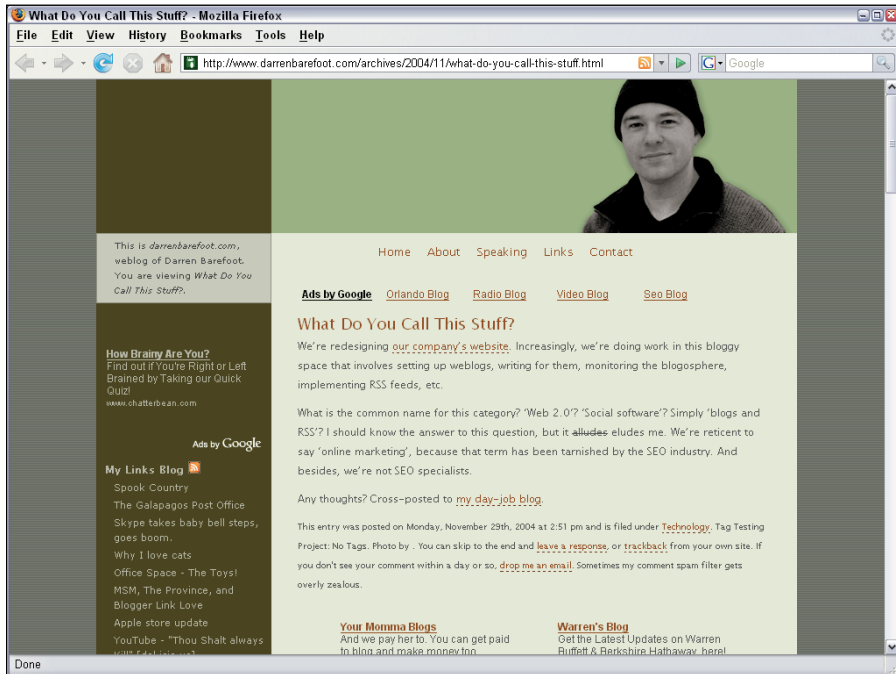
What Do You Call This Stuff? - Mozilla Firefox

File Edit View History Bookmarks Tools Help

http://www.darrenbarefoot.com/archives/2004/11/what-do-you-call-this-stuff.html

Google

This is darrenbarefoot.com, weblog of Darren Barefoot. You are viewing What Do You Call This Stuff?.

Home About Speaking Links Contact

Ads by Google Orlando Blog Radio Blog Video Blog Seo Blog

What Do You Call This Stuff?

We're redesigning our company's website. Increasingly, we're doing work in this bloggy space that involves setting up weblogs, writing for them, monitoring the blogosphere, implementing RSS feeds, etc.

What is the common name for this category? 'Web 2.0'? 'Social software'? Simply 'blogs and RSS'? I should know the answer to this question, but it alludes eludes me. We're reticent to say 'online marketing', because that term has been tarnished by the SEO industry. And besides, we're not SEO specialists.

Any thoughts? Cross-posted to my day-job blog.

This entry was posted on Monday, November 29th, 2004 at 2:51 pm and is filed under Technology. Tag Testing Project: No Tags. Photo by . You can skip to the end and leave a response, or trackback from your own site. If you don't see your comment within a day or so, drop me an email. Sometimes my comment spam filter gets overly zealous.

How Brainy Are You?
Find out if You're Right or Left Brained by Taking our Quick Quiz!
www.chatterbean.com

Ads by Google

My Links Blog

Spook Country
The Galapagos Post Office
Skype takes baby bell steps, goes boom.
Why I love cats
Office Space - The Toys!
MSM, The Province, and Blogger Link Love
Apple store update
YouTube - "Thou Shalt always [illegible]

Your Momma Blogs
And we pay her to. You can get paid to blog and make money too.

Warren's Blog
Get the Latest Updates on Warren Buffett & Berkshire Hathaway, here!

Done